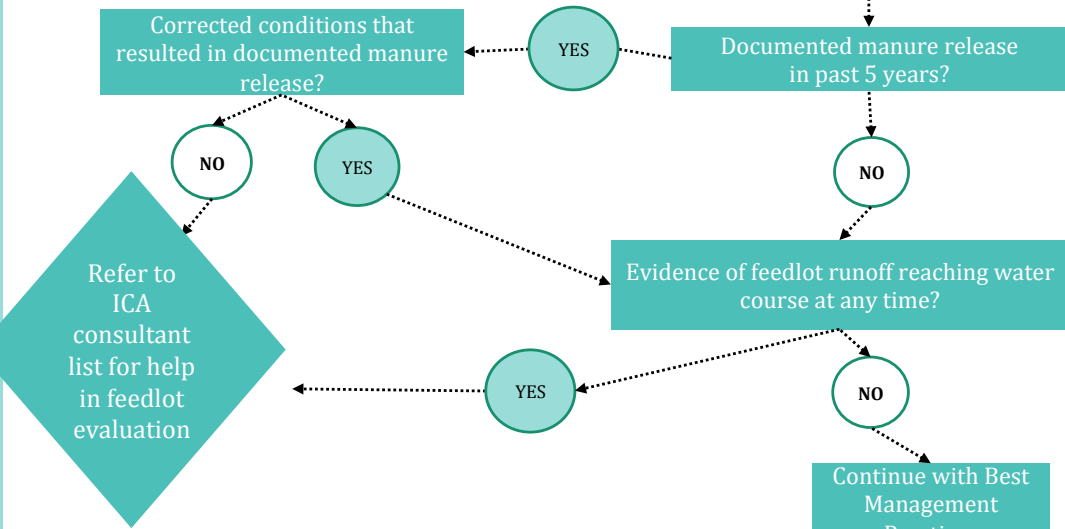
Corrected conditions that resulted in documented manure release?

YES

Documented manure release in past 5 years?

NO

YES

NO

Refer to ICA consultant list for help in feedlot evaluation

Evidence of feedlot runoff reaching water course at any time?

YES

NO

Continue with Best Management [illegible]